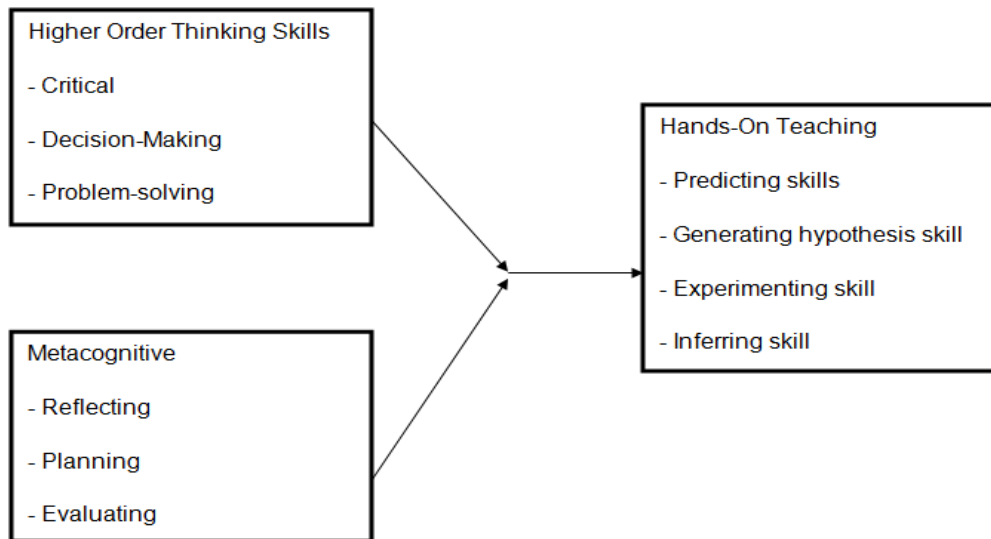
Higher Order Thinking Skills

- Critical

- Decision-Making

- Problem-solving

Metacognitive

- Reflecting

- Planning

- Evaluating

Hands-On Teaching

- Predicting skills

- Generating hypothesis skill

- Experimenting skill

- Inferring skill